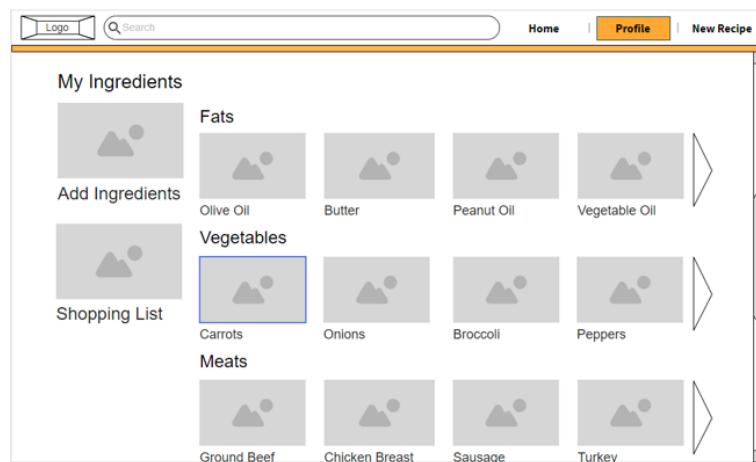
Logo Search Home | Profile | New Recipe

My Ingredients

Add Ingredients

Shopping List

Fats

Olive Oil Butter Peanut Oil Vegetable Oil

Vegetables

Carrots Onions Broccoli Peppers

Meats

Ground Beef Chicken Breast Sausage Turkey